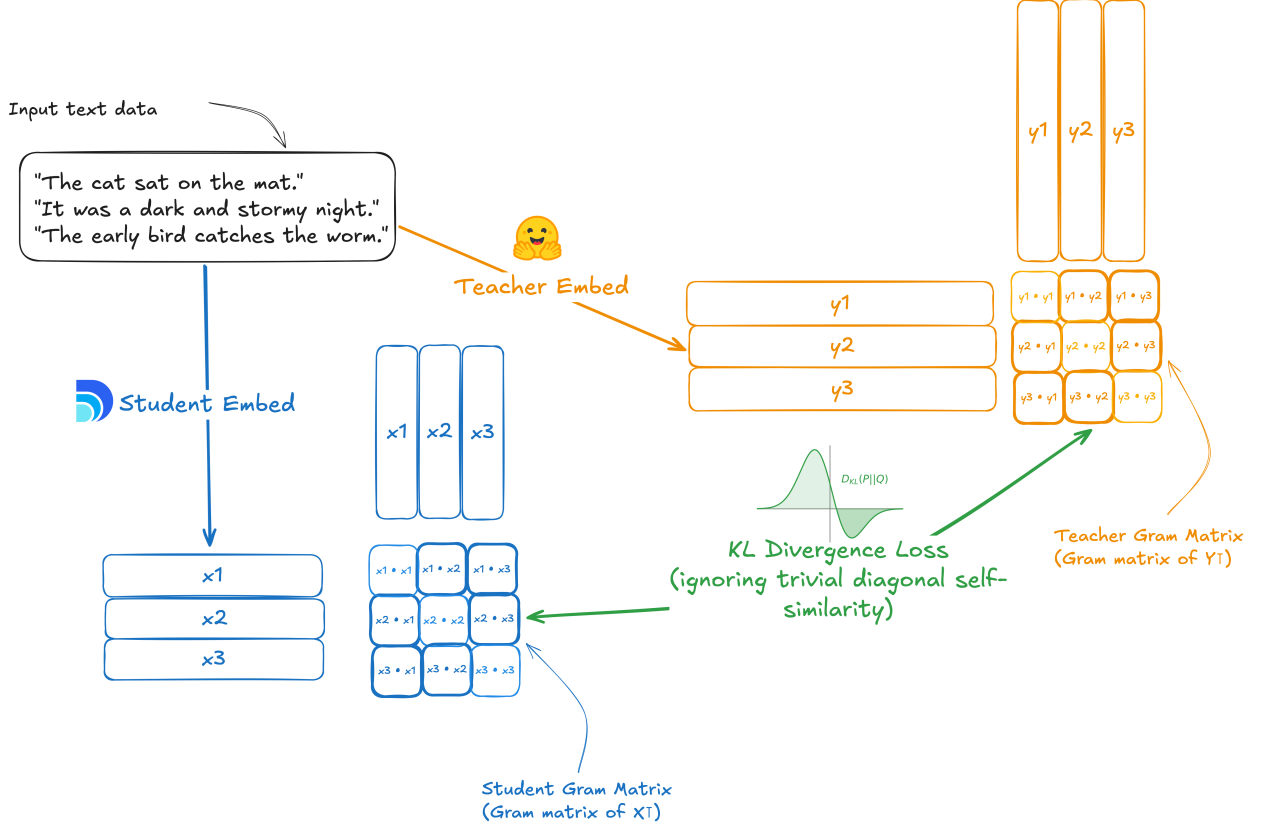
Input text data

"The cat sat on the mat."
"It was a dark and stormy night."
"The early bird catches the worm."

Teacher Embed

Student Embed

y1
y2
y3

| y1 | y2 | y3 |
|---|---|---|

| y1 • y1 | y1 • y2 | y1 • y3 |
|---|---|---|
| y2 • y1 | y2 • y2 | y2 • y3 |
| y3 • y1 | y3 • y2 | y3 • y3 |

$D_{KL}(P||Q)$

KL Divergence Loss (ignoring trivial diagonal self-similarity)

Teacher Gram Matrix (Gram matrix of YᵀY)

| x1 | x2 | x3 |
|---|---|---|

x1
x2
x3

| x1 • x1 | x1 • x2 | x1 • x3 |
|---|---|---|
| x2 • x1 | x2 • x2 | x2 • x3 |
| x3 • x1 | x3 • x2 | x3 • x3 |

Student Gram Matrix (Gram matrix of XᵀX)